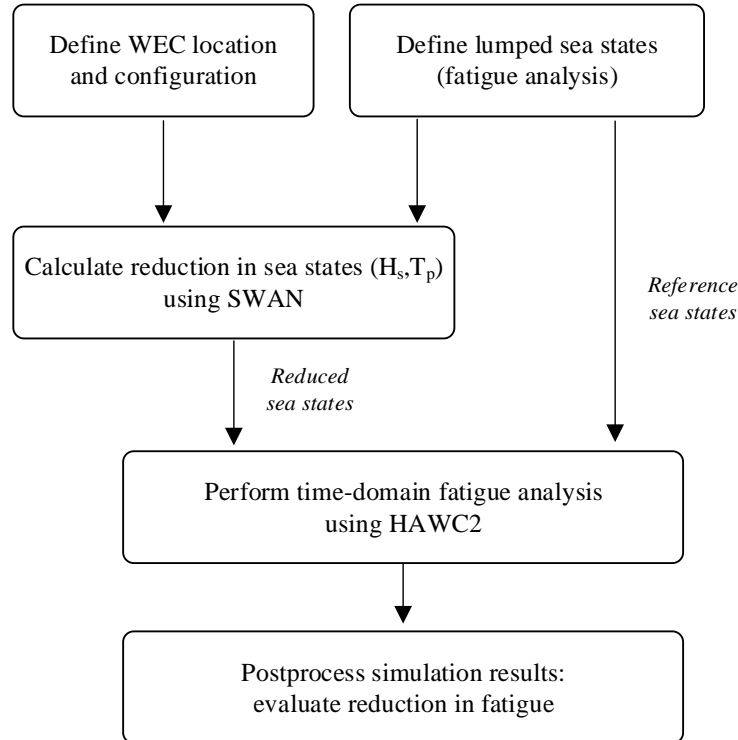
Define WEC location and configuration

Define lumped sea states (fatigue analysis)

Calculate reduction in sea states ($H_s$,$T_p$) using SWAN

Reference sea states

Reduced sea states

Perform time-domain fatigue analysis using HAWC2

Postprocess simulation results: evaluate reduction in fatigue